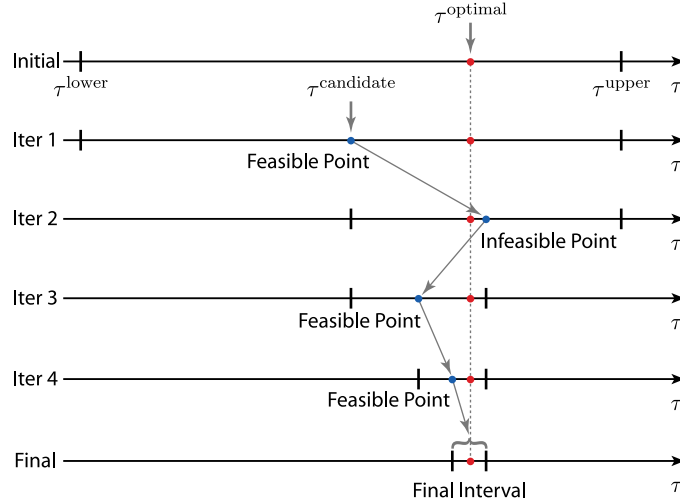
$\tau^{\text{optimal}}$

Initial

$\tau^{\text{lower}}$

$\tau^{\text{upper}}$

$\tau$

$\tau^{\text{candidate}}$

Iter 1

Feasible Point

$\tau$

Iter 2

Infeasible Point

$\tau$

Iter 3

Feasible Point

$\tau$

Iter 4

Feasible Point

$\tau$

Final

$\tau$

Final Interval